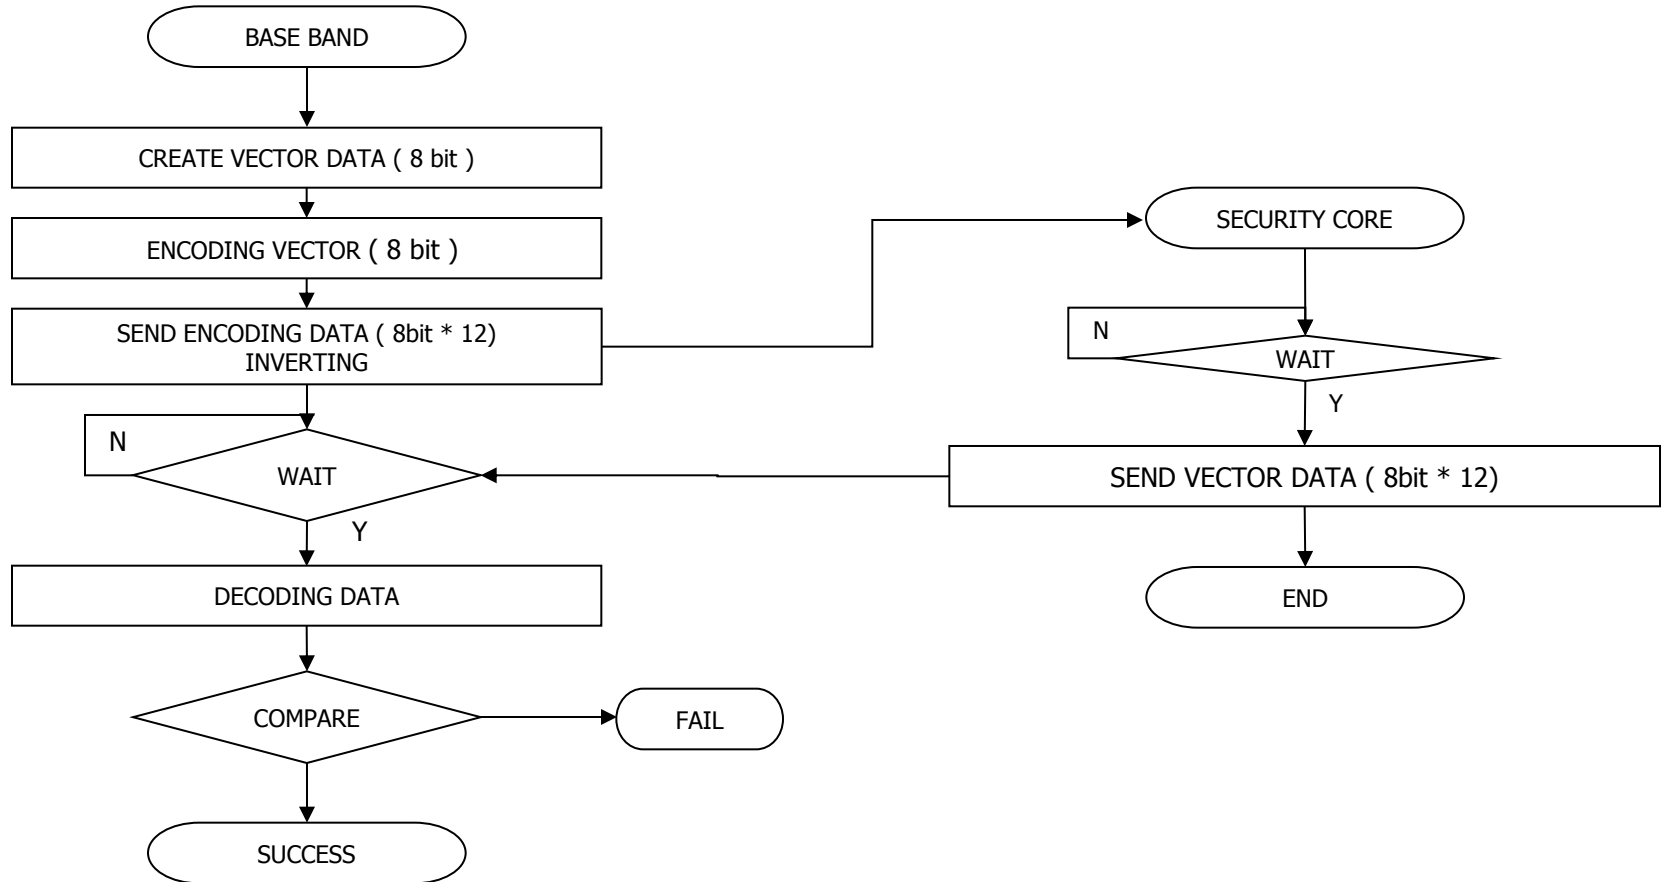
BASE BAND

CREATE VECTOR DATA ( 8 bit )

ENCODING VECTOR ( 8 bit )

SEND ENCODING DATA ( 8bit * 12)
INVERTING

N

WAIT

Y

DECODING DATA

COMPARE

FAIL

SUCCESS

SECURITY CORE

N

WAIT

Y

SEND VECTOR DATA ( 8bit * 12)

END